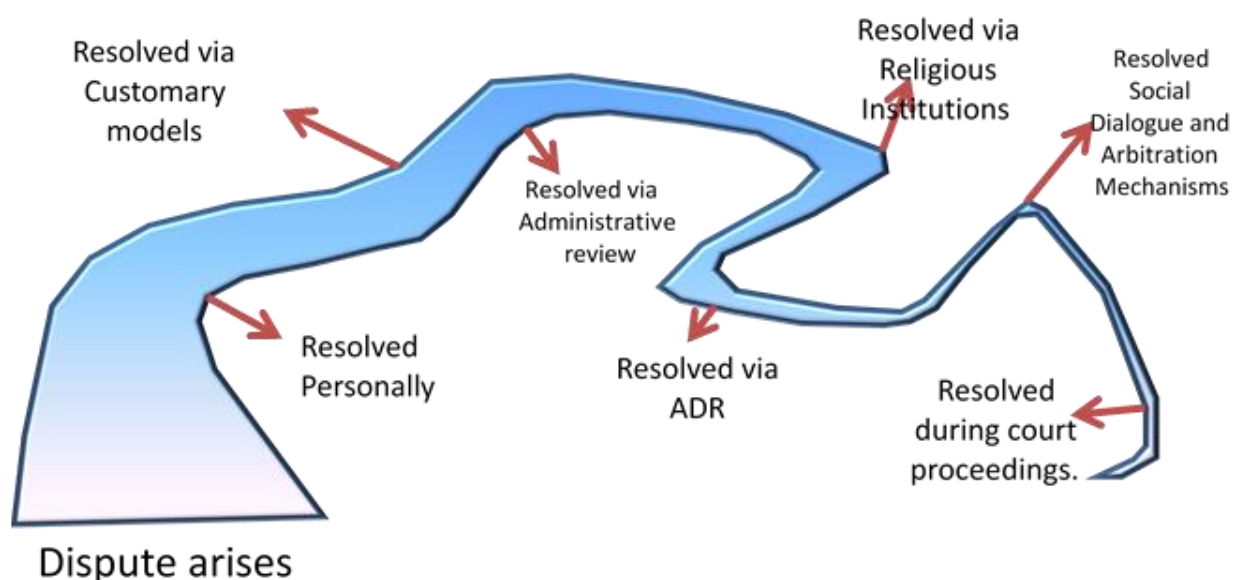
Resolved via Customary models

Resolved via Administrative review

Resolved via Religious Institutions

Resolved Social Dialogue and Arbitration Mechanisms

Resolved Personally

Resolved via ADR

Resolved during court proceedings.

Dispute arises